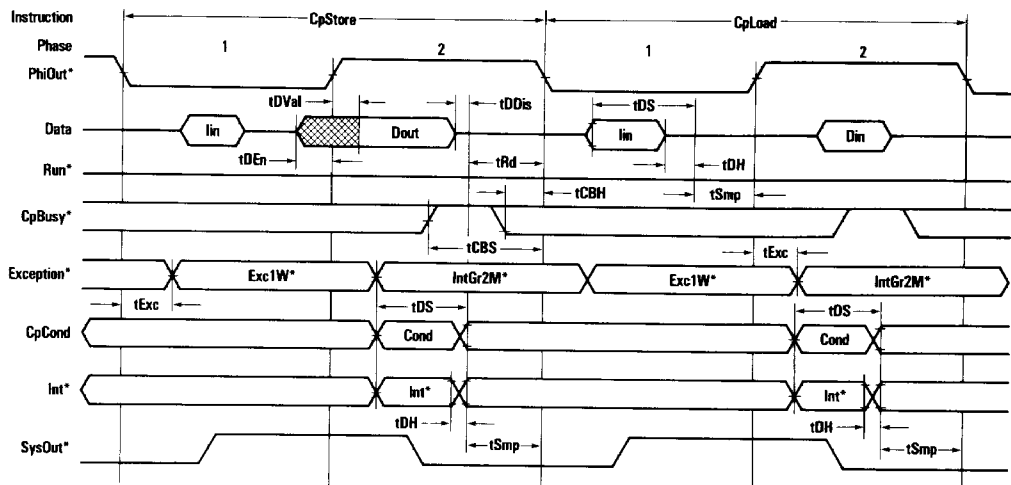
Instruction
CpStore
CpLoad
Phase
1
2
1
2
PhiOut*
tDVal
tDDis
tDS
Data
Iin
Dout
Iin
Din
tDEn
tRd
tDH
Run*
tCBH
tSmp
CpBusy*
tCBS
tExc
Exception*
Exc1W*
IntGr2M*
Exc1W*
IntGr2M*
tExc
tDS
tDS
CpCond
Cond
Cond
Int*
Int*
Int*
tDH
tDH
SysOut*
tSmp
tSmp